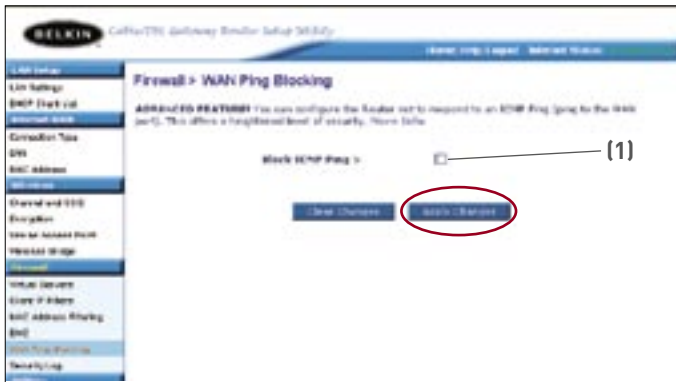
BELKIN Cable/DSL Gateway Router Setup Utility

Home | Help | Logout Internet Status

LAN Setup
LAN Settings
DHCP Client List
Internet WAN
Connection Type
DNS
MAC Address
Wireless
Channel and SSID
Encryption
Use as Access Point
Wireless Bridge
Firewall
Virtual Servers
Client IP Filters
MAC Address Filtering
DMZ
WAN Ping Blocking
Security Log

Firewall > WAN Ping Blocking

ADVANCED FEATURE! You can configure the Router not to respond to an ICMP Ping (ping to the WAN port). This offers a heightened level of security. More Info

Block ICMP Ping >

(1)

Clear Changes Apply Changes